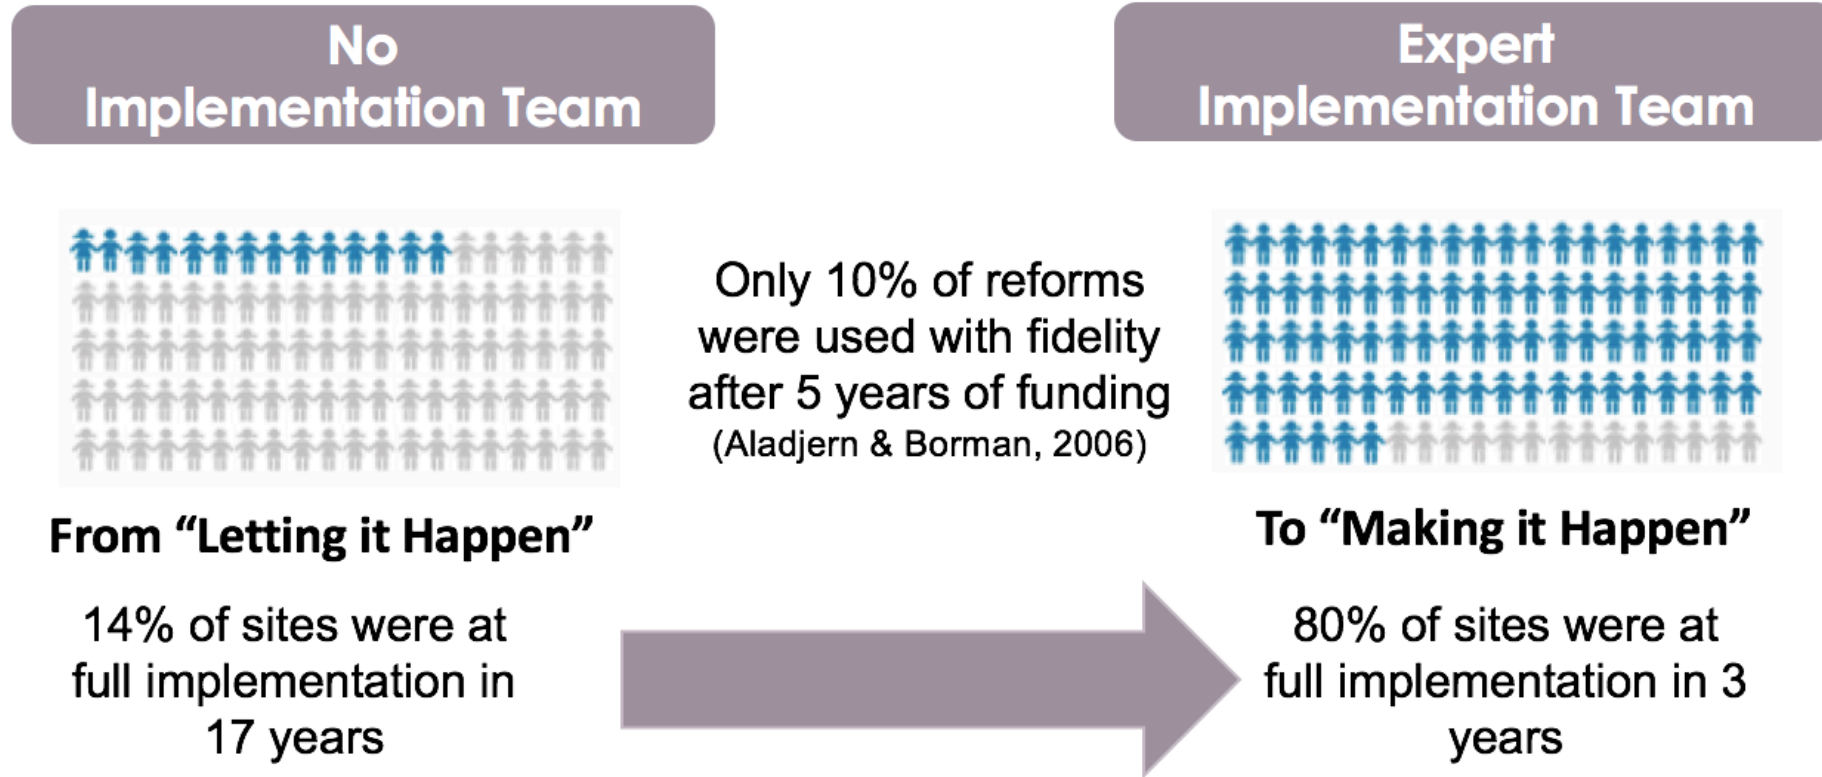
No
Implementation Team

Expert
Implementation Team

Only 10% of reforms were used with fidelity after 5 years of funding
(Aladjern & Borman, 2006)

From “Letting it Happen”

14% of sites were at full implementation in 17 years

To “Making it Happen”

80% of sites were at full implementation in 3 years